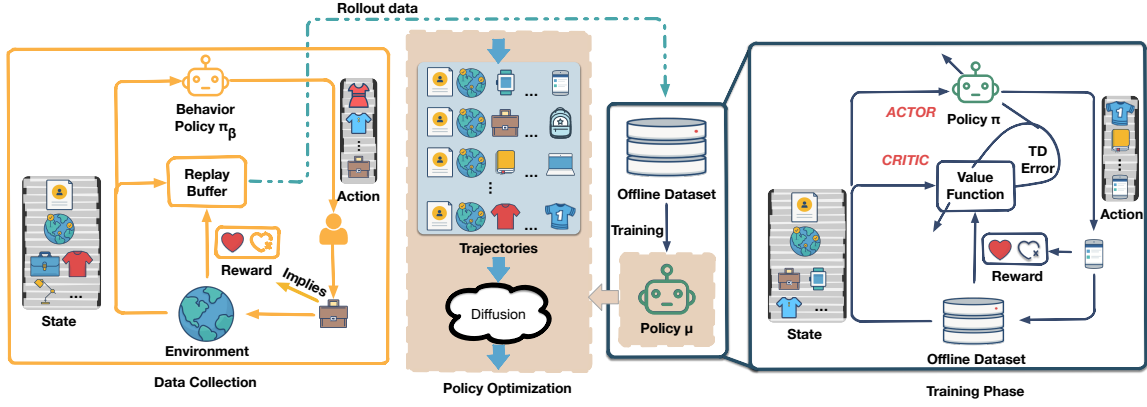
Rollout data

Behavior Policy $\pi_\beta$

Replay Buffer

Action

Reward

Implies

State

Environment

Data Collection

...

...

...

...

Trajectories

Diffusion

Policy Optimization

Offline Dataset

Training

Policy μ

ACTOR

Policy π

CRITIC

TD Error

Value Function

Action

Reward

State

Offline Dataset

Training Phase